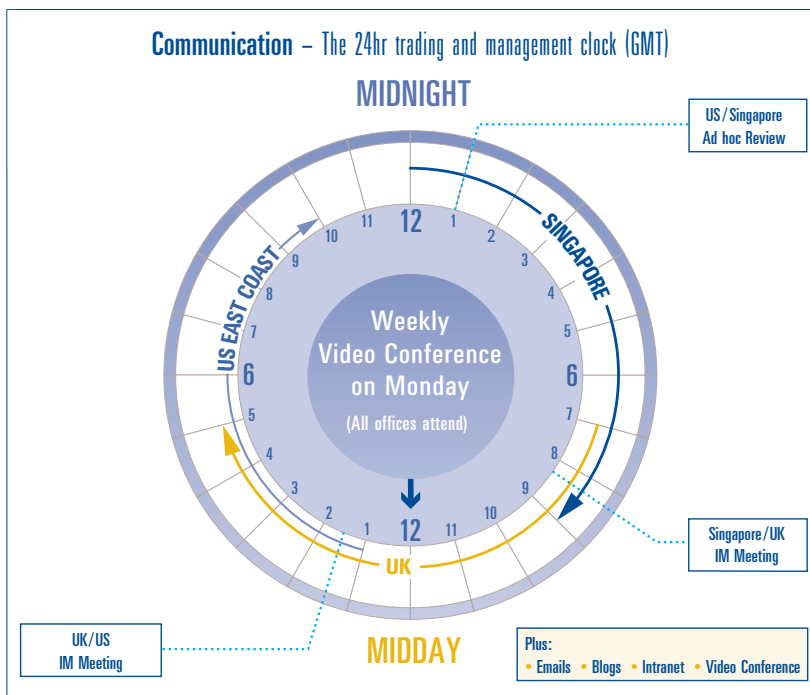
Communication – The 24hr trading and management clock (GMT)

MIDNIGHT

US/Singapore
Ad hoc Review

12
1
2
3
4
5
6
7
8
9
10
11
12
1
2
3
4
5
6
7
8
9
10
11

SINGAPORE

US EAST COAST

Weekly
Video Conference
on Monday
(All offices attend)

UK

Singapore/UK
IM Meeting

UK/US
IM Meeting

MIDDAY

Plus:
• Emails • Blogs • Intranet • Video Conference